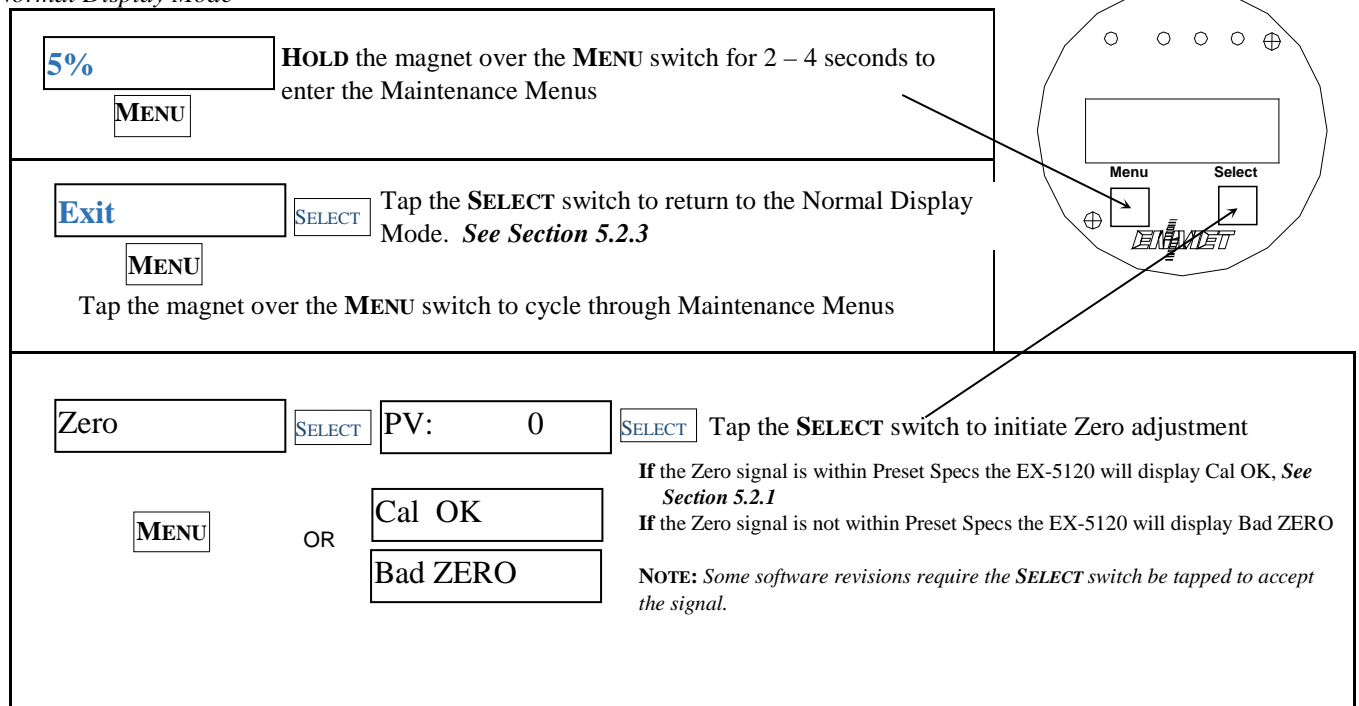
ormal Display Mode

5%

MENU

HOLD the magnet over the MENU switch for 2 – 4 seconds to enter the Maintenance Menus

Menu

Select

ENMET

Exit

MENU

SELECT

Tap the SELECT switch to return to the Normal Display Mode. *See Section 5.2.3*

Tap the magnet over the MENU switch to cycle through Maintenance Menus

Zero

SELECT

PV: 0

SELECT

Tap the SELECT switch to initiate Zero adjustment

MENU

OR

Cal OK

Bad ZERO

If the Zero signal is within Preset Specs the EX-5120 will display Cal OK, *See Section 5.2.1*

If the Zero signal is not within Preset Specs the EX-5120 will display Bad ZERO

NOTE: *Some software revisions require the SELECT switch be tapped to accept the signal.*